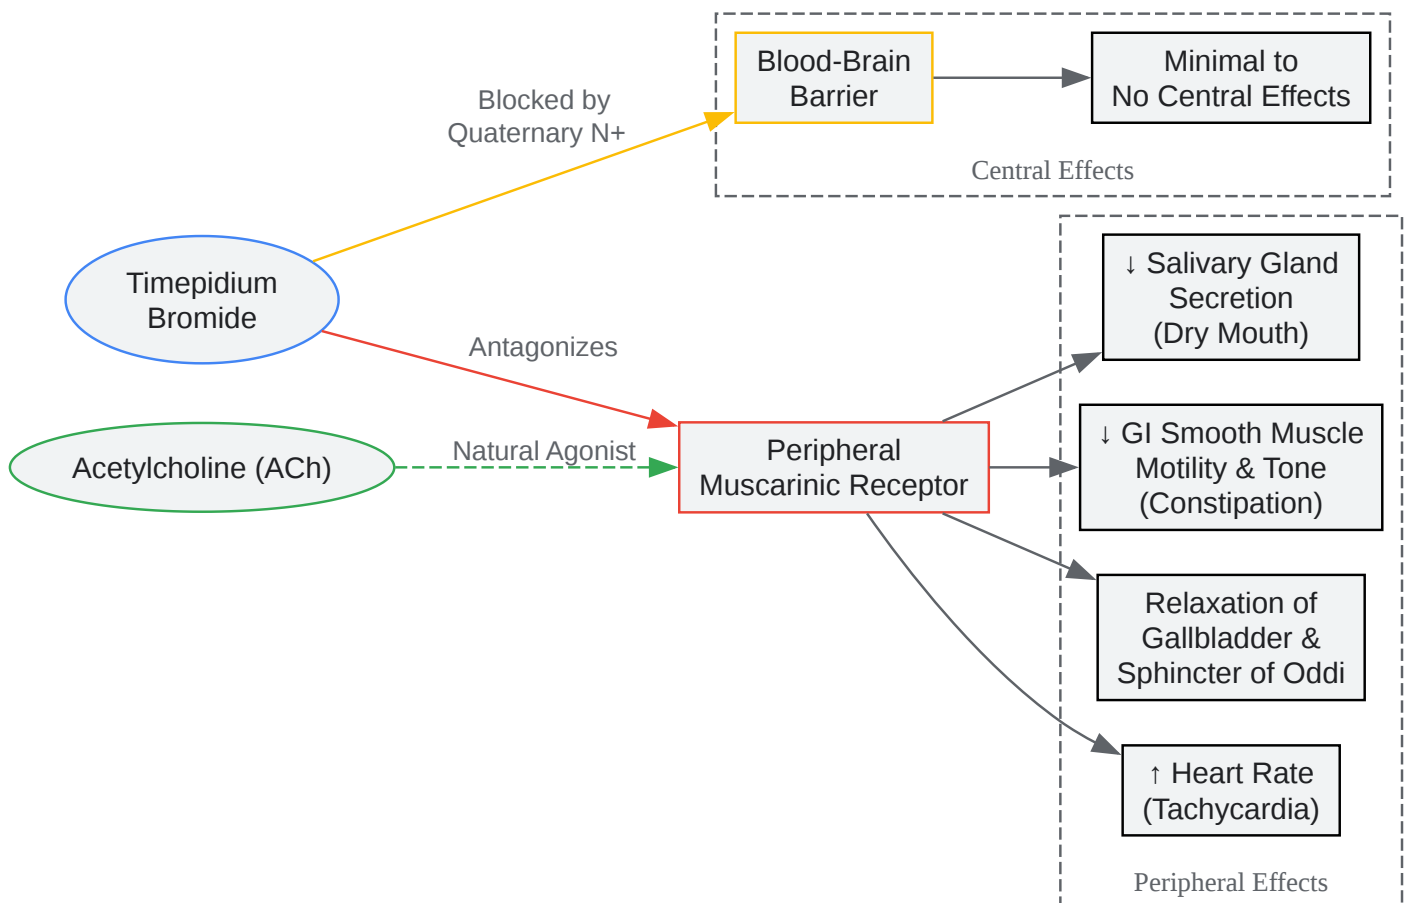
Blood-Brain Barrier

Minimal to No Central Effects

Central Effects

Blocked by Quaternary N+

Timepidium Bromide

Antagonizes

Acetylcholine (ACh)

Natural Agonist

Peripheral Muscarinic Receptor

↓ Salivary Gland Secretion (Dry Mouth)

↓ GI Smooth Muscle Motility & Tone (Constipation)

Relaxation of Gallbladder & Sphincter of Oddi

↑ Heart Rate (Tachycardia)

Peripheral Effects